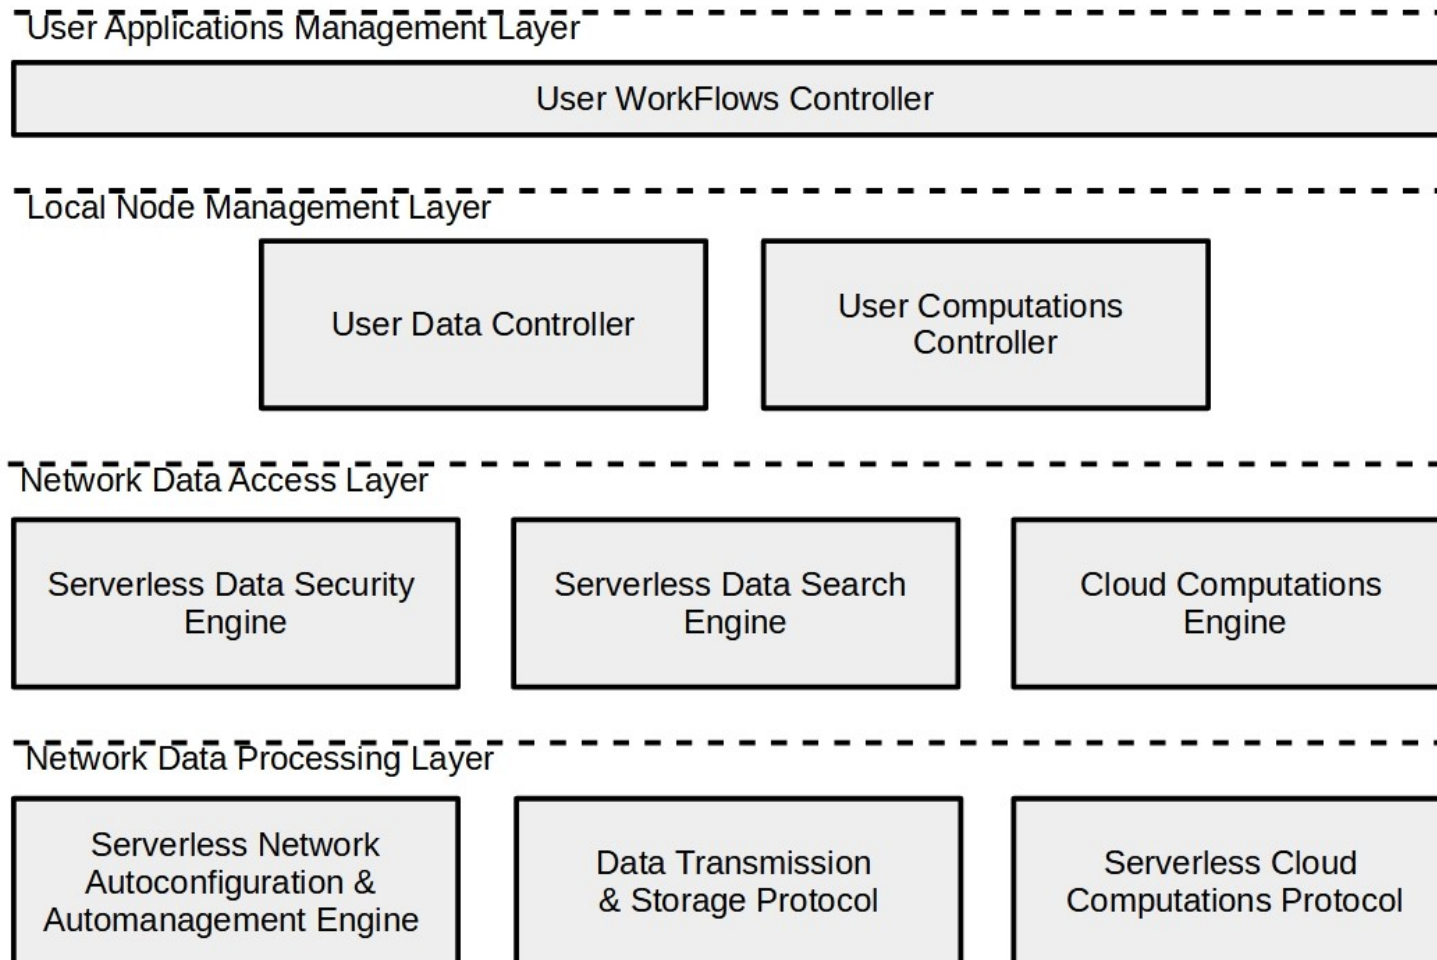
User Applications Management Layer

User WorkFlows Controller

Local Node Management Layer

User Data Controller

User Computations Controller

Network Data Access Layer

Serverless Data Security Engine

Serverless Data Search Engine

Cloud Computations Engine

Network Data Processing Layer

Serverless Network Autoconfiguration & Automanagement Engine

Data Transmission & Storage Protocol

Serverless Cloud Computations Protocol